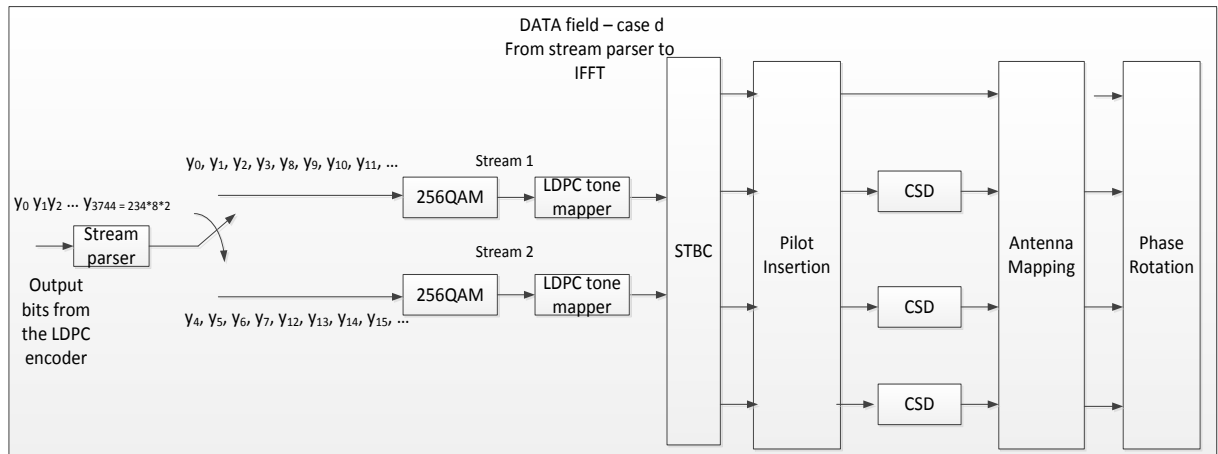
DATA field – case d
From stream parser to IFFT

$y_0\ y_1 y_2\ \ldots\ y_{3744 = 234*8*2}$

Stream parser

Output bits from the LDPC encoder

$y_0, y_1, y_2, y_3, y_8, y_9, y_{10}, y_{11}, \ldots$

Stream 1

256QAM

LDPC tone mapper

Stream 2

$y_4, y_5, y_6, y_7, y_{12}, y_{13}, y_{14}, y_{15}, \ldots$

256QAM

LDPC tone mapper

STBC

Pilot Insertion

CSD

CSD

CSD

Antenna Mapping

Phase Rotation